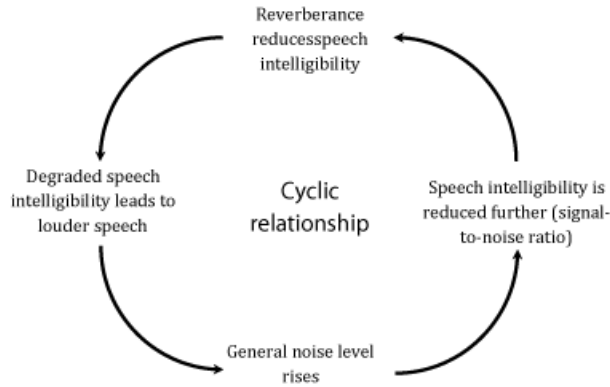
Reverberance reducesspeech intelligibility

Degraded speech intelligibility leads to louder speech

Cyclic relationship

Speech intelligibility is reduced further (signal-to-noise ratio)

General noise level rises